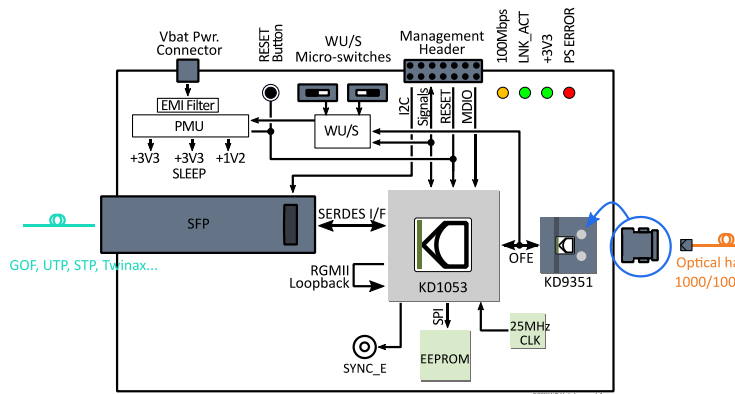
Vbat Pwr. Connector

RESET Button

WU/S Micro-switches

Management Header

100Mbps

LNK_ACT

+3V3

PS ERROR

EMI Filter

PMU

WU/S

I2C

Signals

RESET

MDIO

+3V3

+3V3 SLEEP

+1V2

SFP

SERDES I/F

GOF, UTP, STP, Twinax...

RGMII Loopback

KD1053

OFE

KD9351

Optical ha
1000/100

SPI

25MHz CLK

SYNC_E

EEPROM